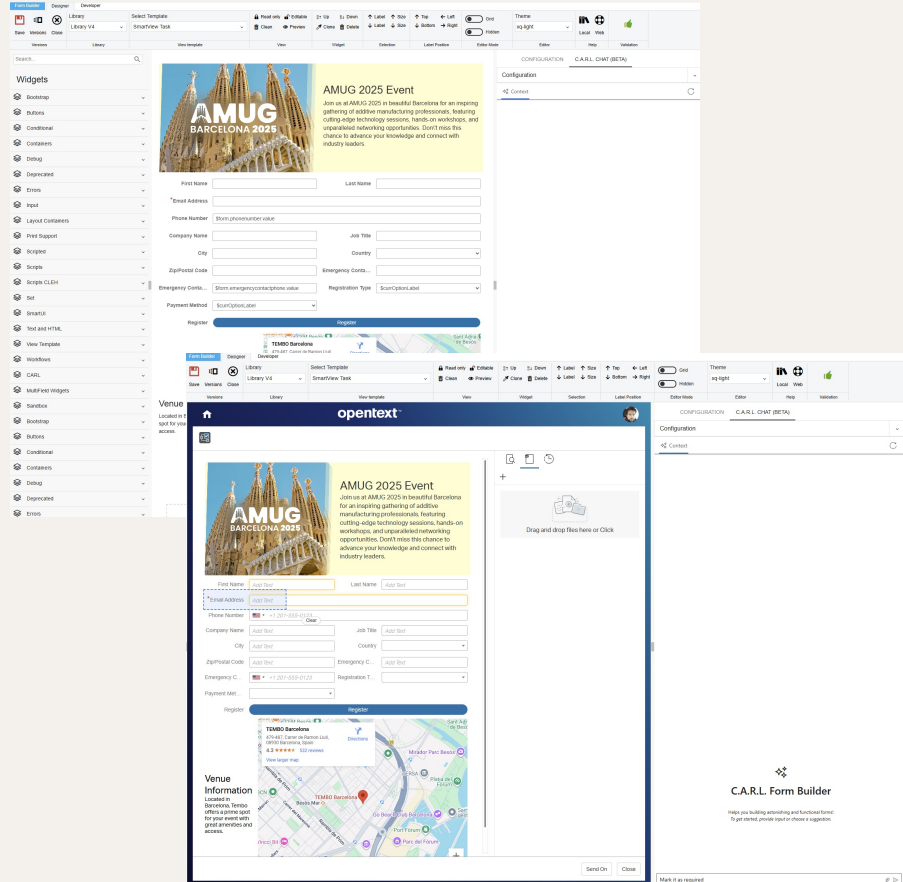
Form Builder Designer Developer

Save Versions Close
Versions
Library
Library V4
Library
Select Template
SmartView Task
View template
Read only Editable Clean Preview
View
Up Down Clone Delete
Widget
Label Size Label Size
Selection
Top Left Bottom Right
Label Position
Grid Hidden
Editor Mode
Theme
sq-light
Editor
Local Web
Help
Validation

Search...

Widgets

Bootstrap
Buttons
Conditional
Containers
Debug
Deprecated
Errors
Input
Layout Containers
Print Support
Scripted
Scripts
Scripts CLEH
Sct
SmartUI
Text and HTML
View Template
Workflows
CARL
MultiField Widgets
Sandbox
Bootstrap
Buttons
Conditional
Containers
Debug
Deprecated
Errors

AMUG BARCELONA 2025

AMUG 2025 Event

Join us at AMUG 2025 in beautiful Barcelona for an inspiring gathering of additive manufacturing professionals, featuring cutting-edge technology sessions, hands-on workshops, and unparalleled networking opportunities. Don't miss this chance to advance your knowledge and connect with industry leaders.

First Name
Last Name
*Email Address
Phone Number $form.phonenumber.value
Company Name
Job Title
City
Country
Zip/Postal Code
Emergency Conta...
Emergency Conta... $form.emergencycontactphone.value
Registration Type $curOptionLabel
Payment Method $curOptionLabel
Register
Register

TEMBO Barcelona
479-487, Carrer de Ramon Llull

Venue
Located in E
spot for your
access.

CONFIGURATION C.A.R.L. CHAT (BETA)
Configuration
Context

opentext

AMUG BARCELONA 2025

AMUG 2025 Event

Join us at AMUG 2025 in beautiful Barcelona for an inspiring gathering of additive manufacturing professionals, featuring cutting-edge technology sessions, hands-on workshops, and unparalleled networking opportunities. Don't miss this chance to advance your knowledge and connect with industry leaders.

First Name Add Text
Last Name Add Text
*Email Address Add Text
Phone Number +1 201-555-0123
Clear
Company Name Add Text
Job Title Add Text
City Add Text
Country
Zip/Postal Code Add Text
Emergency C... Add Text
Emergency C... +1 201-555-0123
Registration T...
Payment Met...
Register
Register

TEMBO Barcelona
479-487, Carrer de Ramon Llull, 08930 Barcelona, Spain
4.3 ★★★★★ 533 reviews
View larger map
Directions

Venue Information
Located in Barcelona, Tembo offers a prime spot for your event with great amenities and access.

Drag and drop files here or Click

Send On Close

C.A.R.L. Form Builder
Helps you building astonishing and functional forms!
To get started, provide input or choose a suggestion.

Mark it as required